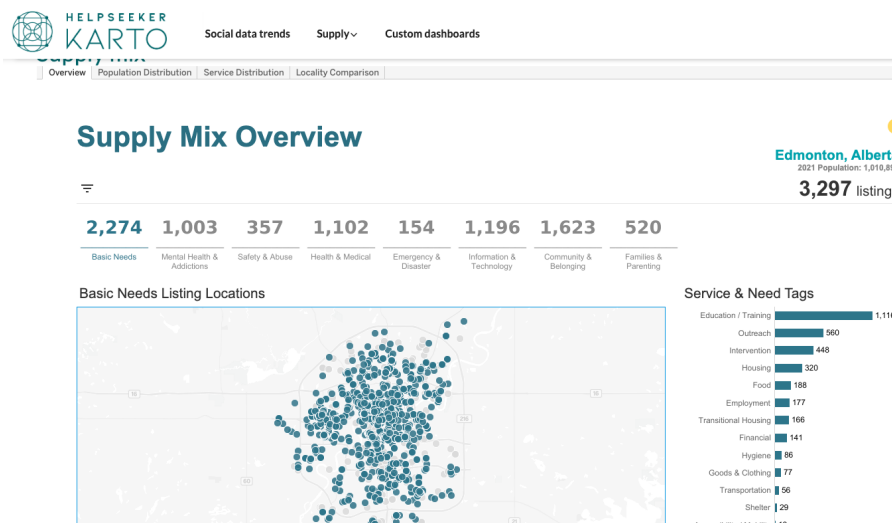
HELPSEEKER KARTO

Social data trends Supply Custom dashboards

Supply Mix

Overview Population Distribution Service Distribution Locality Comparison

Supply Mix Overview

Edmonton, Albert
2021 Population: 1,010,8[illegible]
3,297 listing

| 2,274 | 1,003 | 357 | 1,102 | 154 | 1,196 | 1,623 | 520 |
|---|---|---|---|---|---|---|---|
| Basic Needs | Mental Health & Addictions | Safety & Abuse | Health & Medical | Emergency & Disaster | Information & Technology | Community & Belonging | Families & Parenting |

Basic Needs Listing Locations

Service & Need Tags

| Tag | Count |
|---|---|
| Education / Training | 1,11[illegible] |
| Outreach | 560 |
| Intervention | 448 |
| Housing | 320 |
| Food | 188 |
| Employment | 177 |
| Transitional Housing | 166 |
| Financial | 141 |
| Hygiene | 86 |
| Goods & Clothing | 77 |
| Transportation | 56 |
| Shelter | 29 |